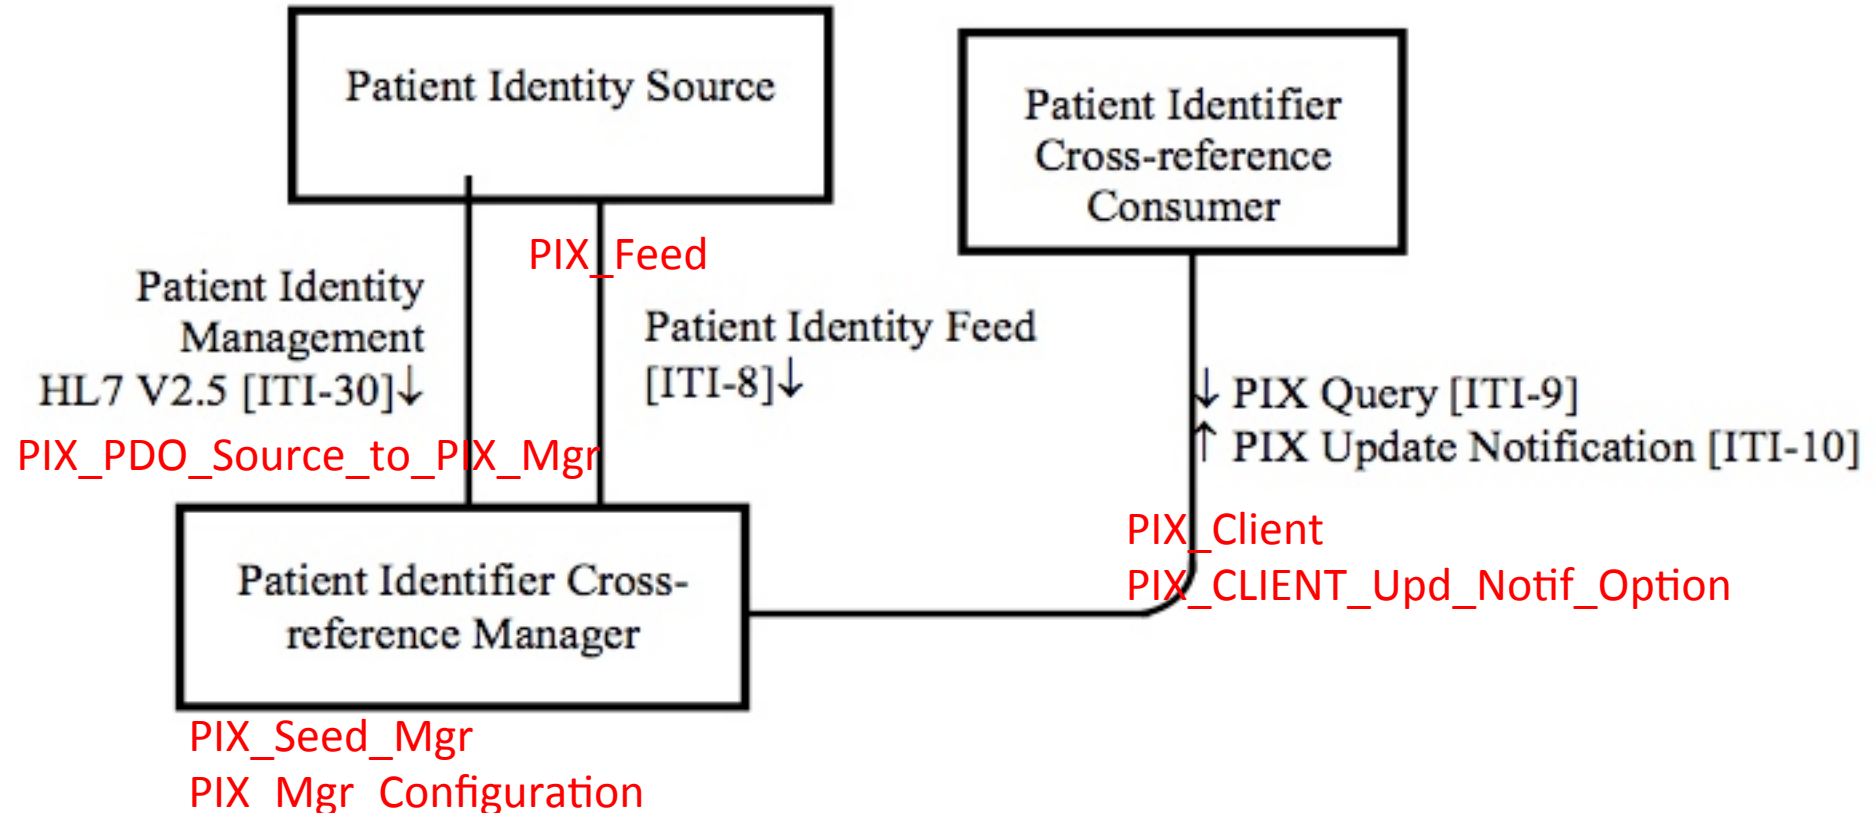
Patient Identity Source

Patient Identifier Cross-reference Consumer

PIX_Feed

Patient Identity Management HL7 V2.5 [ITI-30]↓

PIX_PDO_Source_to_PIX_Mgr

Patient Identity Feed [ITI-8]↓

↓ PIX Query [ITI-9]
↑ PIX Update Notification [ITI-10]

PIX_Client
PIX_CLIENT_Upd_Notif_Option

Patient Identifier Cross-reference Manager

PIX_Seed_Mgr
PIX_Mgr_Configuration